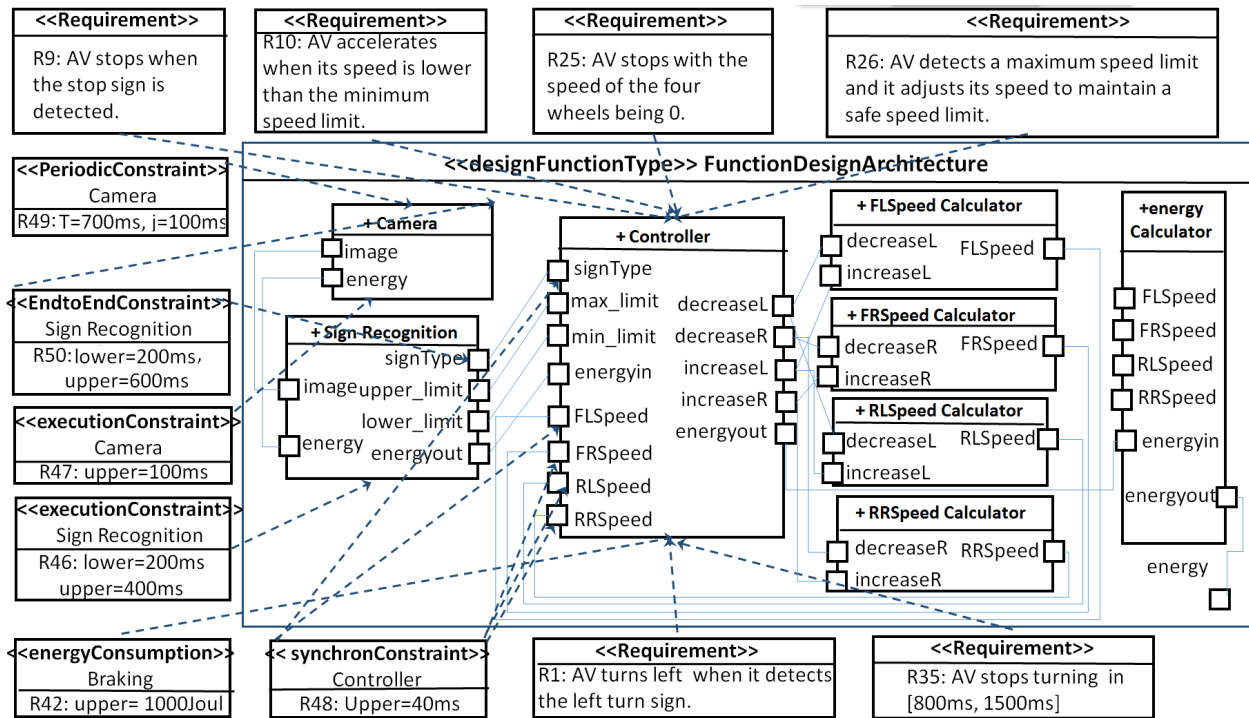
<<Requirement>>
R9: AV stops when the stop sign is detected.

<<Requirement>>
R10: AV accelerates when its speed is lower than the minimum speed limit.

<<Requirement>>
R25: AV stops with the speed of the four wheels being 0.

<<Requirement>>
R26: AV detects a maximum speed limit and it adjusts its speed to maintain a safe speed limit.

<<designFunctionType>> FunctionDesignArchitecture

<<PeriodicConstraint>>
Camera
R49: T=700ms, j=100ms

+ Camera
image
energy

+ Controller
signType
max_limit
min_limit
energyin
FLSpeed
FRSpeed
RLSpeed
RRSpeed
decreaseL
decreaseR
increaseL
increaseR
energyout

+ FLSpeed Calculator
decreaseL
increaseL
FLSpeed

+ FRSpeed Calculator
decreaseR
increaseR
FRSpeed

+ RLSpeed Calculator
decreaseL
increaseL
RLSpeed

+ RRSpeed Calculator
decreaseR
increaseR
RRSpeed

+energy Calculator
FLSpeed
FRSpeed
RLSpeed
RRSpeed
energyin
energyout

energy

<<EndtoEndConstraint>>
Sign Recognition
R50: lower=200ms, upper=600ms

+ Sign Recognition
signType
image
upper_limit
lower_limit
energy
energyout

<<executionConstraint>>
Camera
R47: upper=100ms

<<executionConstraint>>
Sign Recognition
R46: lower=200ms upper=400ms

<<energyConsumption>>
Braking
R42: upper= 1000Joul

<< synchronConstraint>>
Controller
R48: Upper=40ms

<<Requirement>>
R1: AV turns left when it detects the left turn sign.

<<Requirement>>
R35: AV stops turning in [800ms, 1500ms]